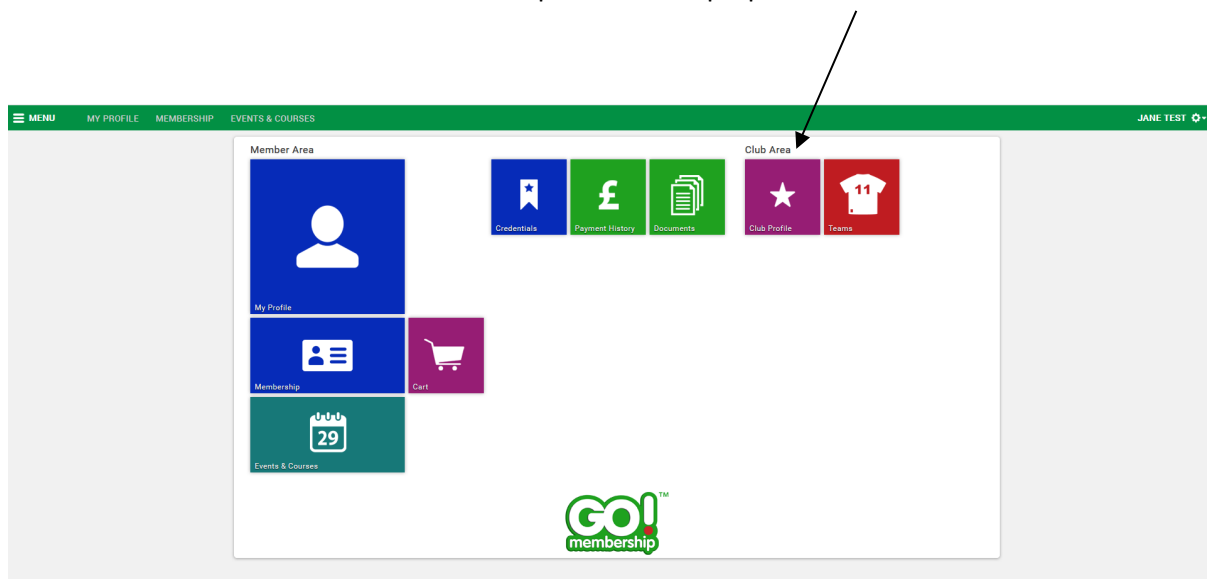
MENU MY PROFILE MEMBERSHIP EVENTS & COURSES

JANE TEST

Member Area

My Profile

Credentials

Payment History

Documents

Club Area

Club Profile

11

Teams

Membership

Cart

29

Events & Courses

GO! membership ™